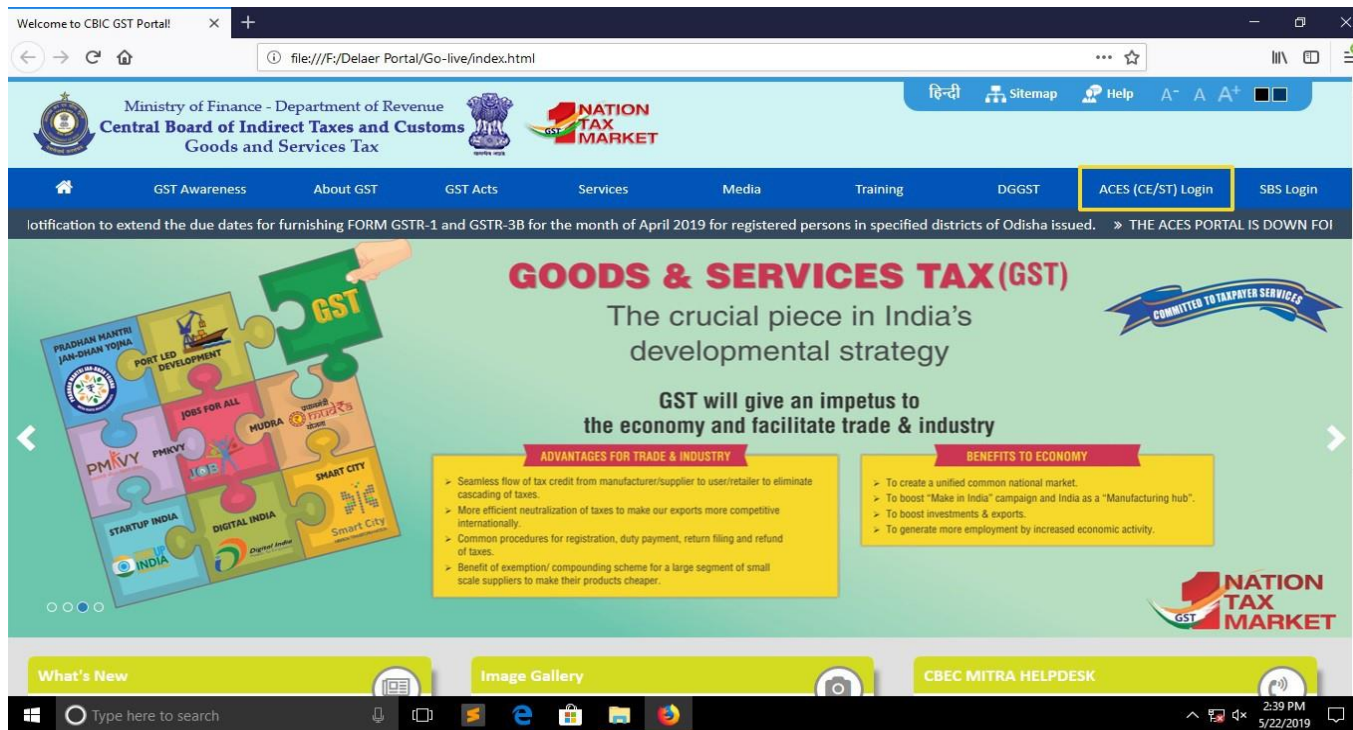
Welcome to CBIC GST Portal! ×

file:///F:/Delaer Portal/Go-live/index.html

Ministry of Finance - Department of Revenue
Central Board of Indirect Taxes and Customs
Goods and Services Tax

1 NATION TAX MARKET GST

हिन्दी Sitemap Help A⁻ A A⁺

GST Awareness | About GST | GST Acts | Services | Media | Training | DGGST | ACES (CE/ST) Login | SBS Login

lotification to extend the due dates for furnishing FORM GSTR-1 and GSTR-3B for the month of April 2019 for registered persons in specified districts of Odisha issued. » THE ACES PORTAL IS DOWN FOI

GST
PRADHAN MANTRI JAN-DHAN YOJNA
PORT LED DEVELOPMENT
JOBS FOR ALL
MUDRA
PMKVY
SMART CITY
STARTUP INDIA
DIGITAL INDIA
Smart City
Digital India

GOODS & SERVICES TAX (GST)
The crucial piece in India's developmental strategy

COMMITTED TO TAXPAYER SERVICES

GST will give an impetus to the economy and facilitate trade & industry

ADVANTAGES FOR TRADE & INDUSTRY
➢ Seamless flow of tax credit from manufacturer/supplier to user/retailer to eliminate cascading of taxes.
➢ More efficient neutralization of taxes to make our exports more competitive internationally.
➢ Common procedures for registration, duty payment, return filing and refund of taxes.
➢ Benefit of exemption/ compounding scheme for a large segment of small scale suppliers to make their products cheaper.

BENEFITS TO ECONOMY
➢ To create a unified common national market.
➢ To boost "Make in India" campaign and India as a "Manufacturing hub".
➢ To boost investments & exports.
➢ To generate more employment by increased economic activity.

1 NATION TAX MARKET GST

What's New
Image Gallery
CBEC MITRA HELPDESK

Type here to search
2:39 PM
5/22/2019